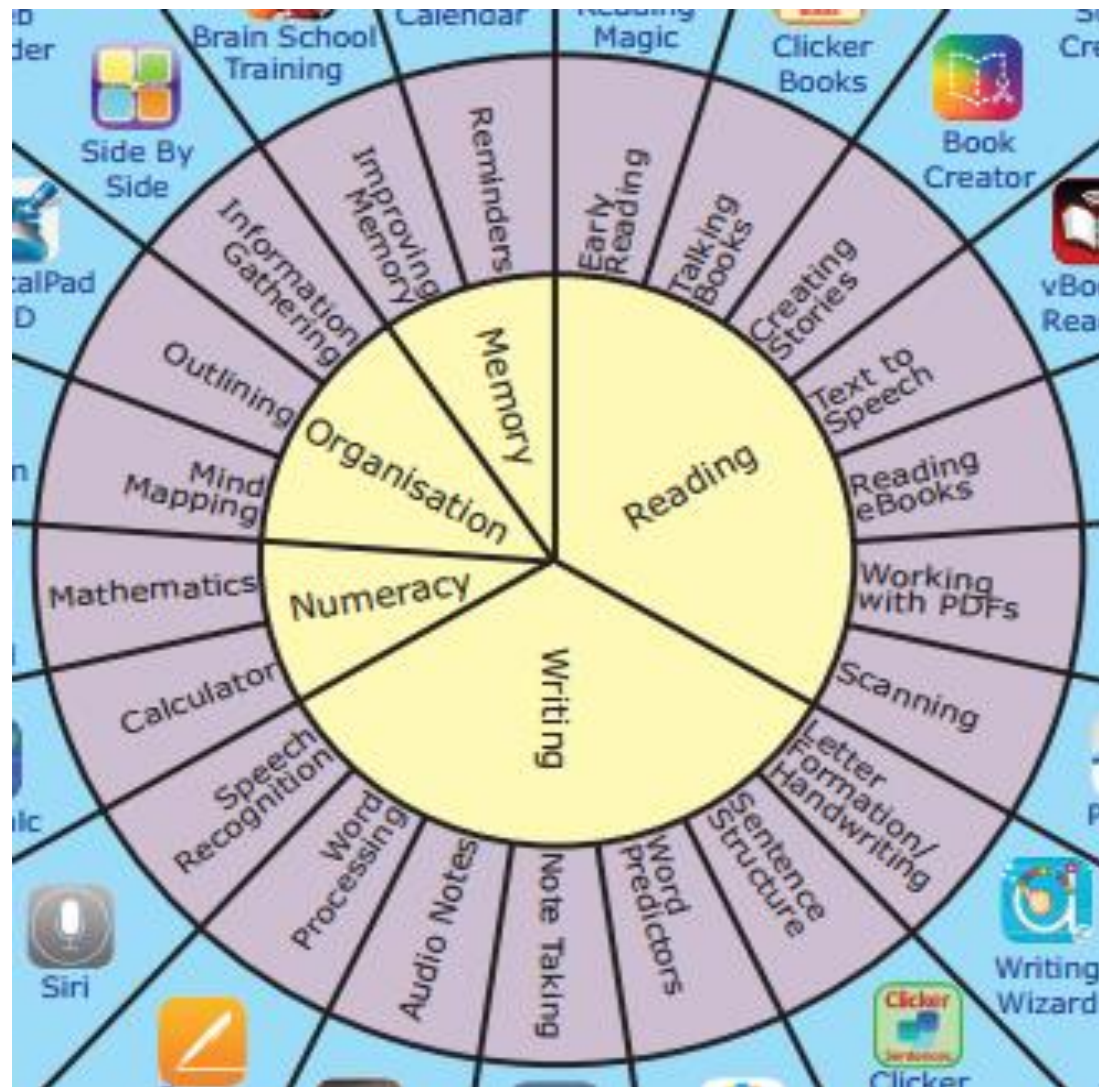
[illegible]der

Brain School Training

Calendar

Reading Magic

Clicker Books

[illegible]Cr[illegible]

Side By Side

Book Creator

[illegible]calPad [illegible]D

vBo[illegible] Rea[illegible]

Memory

Organisation

Reading

Numeracy

Writing

Reminders

Improving Memory

Information Gathering

Outlining

Mind Mapping

Mathematics

Calculator

Speech Recognition

Word Processing

Audio Notes

Note Taking

Word Predictors

Sentence Structure

Letter Formation/ Handwriting

Scanning

Working with PDFs

Reading eBooks

Text to Speech

Creating Stories

Talking Books

Early Reading

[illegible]n

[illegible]lc

Siri

P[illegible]

Writing Wizard

Clicker

Clicker Sentences

Clicker